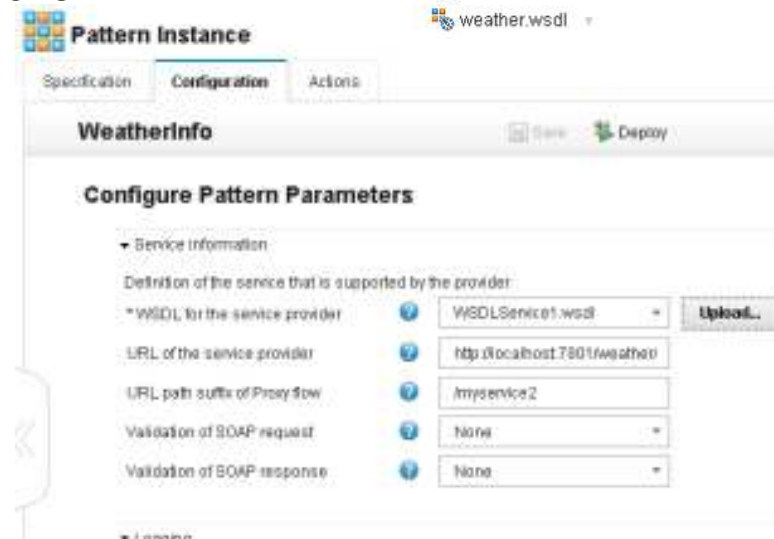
Pattern Instance

weather.wsdl

Specification | Configuration | Actions

WeatherInfo

Save  Deploy

Configure Pattern Parameters

Service information

Definition of the service that is supported by the provider

| * WSDL for the service provider | WSDLService1.wsdl | Upload... |
|---|---|---|
| URL of the service provider | http://localhost:7801/weather | |
| URL path suffix of Proxy flow | /myservice2 | |
| Validation of SOAP request | None | |
| Validation of SOAP response | None | |

Logging